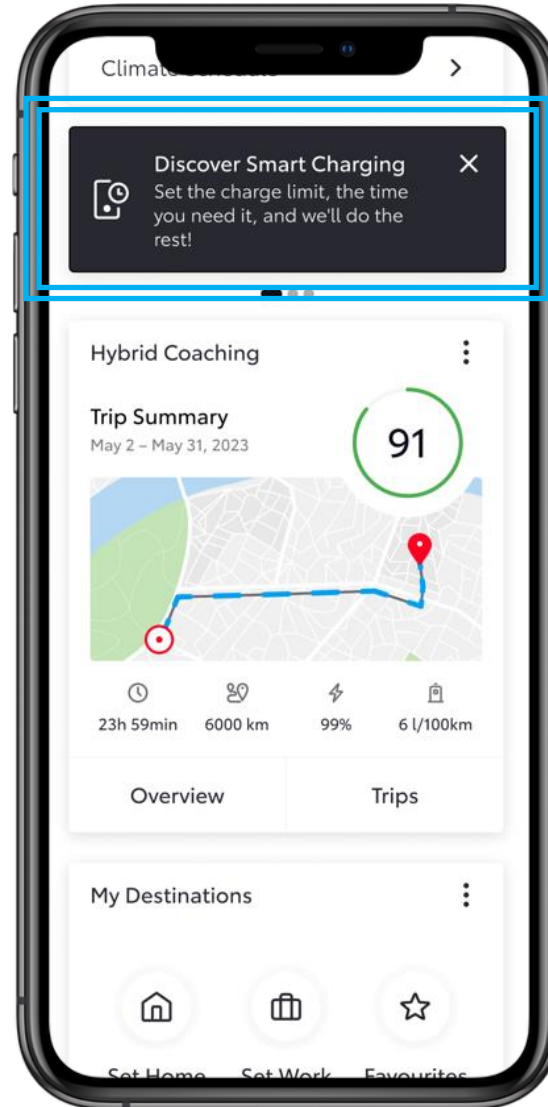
Climate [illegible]

Discover Smart Charging
Set the charge limit, the time you need it, and we'll do the rest!

Hybrid Coaching

Trip Summary
May 2 – May 31, 2023

91

23h 59min
6000 km
99%
6 l/100km

Overview
Trips

My Destinations

Set Home
Set Work
Favourites